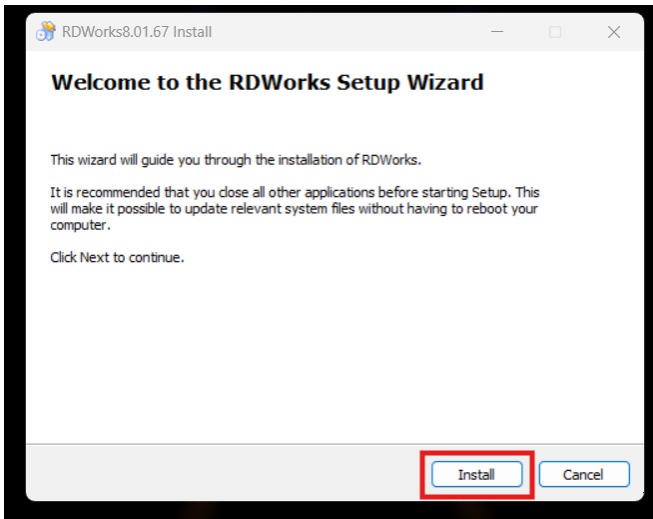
RDWorks8.01.67 Install

Welcome to the RDWorks Setup Wizard

This wizard will guide you through the installation of RDWorks.

It is recommended that you close all other applications before starting Setup. This will make it possible to update relevant system files without having to reboot your computer.

Click Next to continue.

Install

Cancel